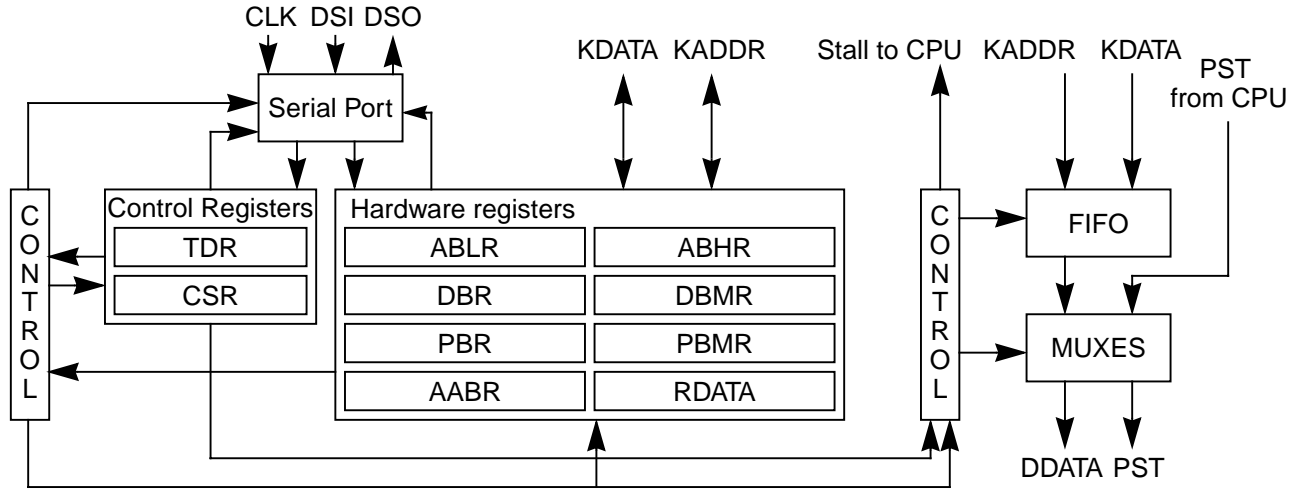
CLK DSI DSO

Serial Port

KDATA KADDR

Stall to CPU KADDR KDATA

PST from CPU

CONTROL

Control Registers

TDR

CSR

Hardware registers

ABLR

ABHR

DBR

DBMR

PBR

PBMR

AABR

RDATA

CONTROL

FIFO

MUXES

DDATA PST